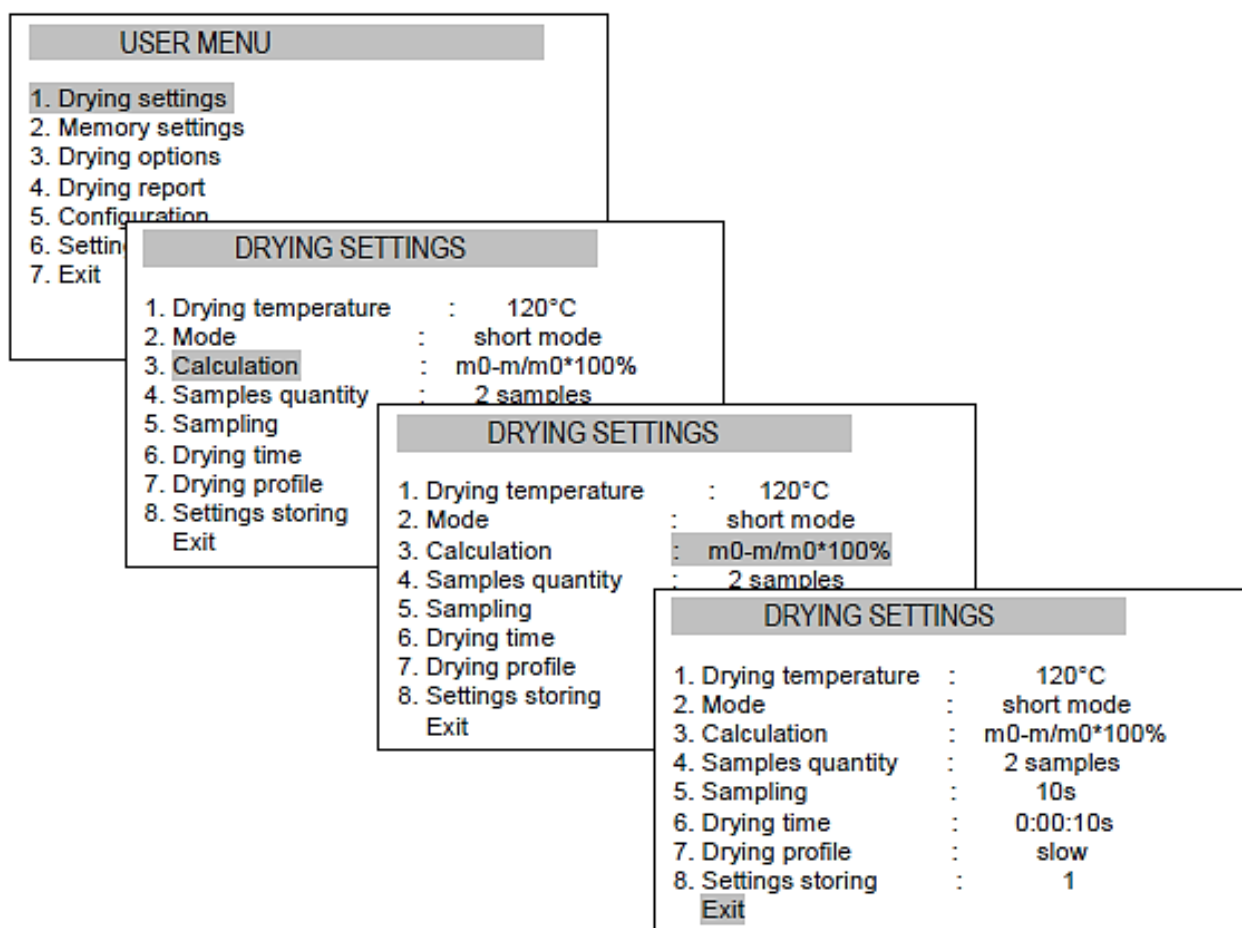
USER MENU

1. Drying settings
2. Memory settings
3. Drying options
4. Drying report
5. Configuration
6. Settin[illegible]
7. Exit

DRYING SETTINGS

1. Drying temperature : 120°C
2. Mode : short mode
3. Calculation : m0-m/m0*100%
4. Samples quantity : 2 samples
5. Sampling
6. Drying time
7. Drying profile
8. Settings storing
Exit

DRYING SETTINGS

1. Drying temperature : 120°C
2. Mode : short mode
3. Calculation : m0-m/m0*100%
4. Samples quantity : 2 samples
5. Sampling
6. Drying time
7. Drying profile
8. Settings storing
Exit

DRYING SETTINGS

1. Drying temperature : 120°C
2. Mode : short mode
3. Calculation : m0-m/m0*100%
4. Samples quantity : 2 samples
5. Sampling : 10s
6. Drying time : 0:00:10s
7. Drying profile : slow
8. Settings storing : 1
Exit